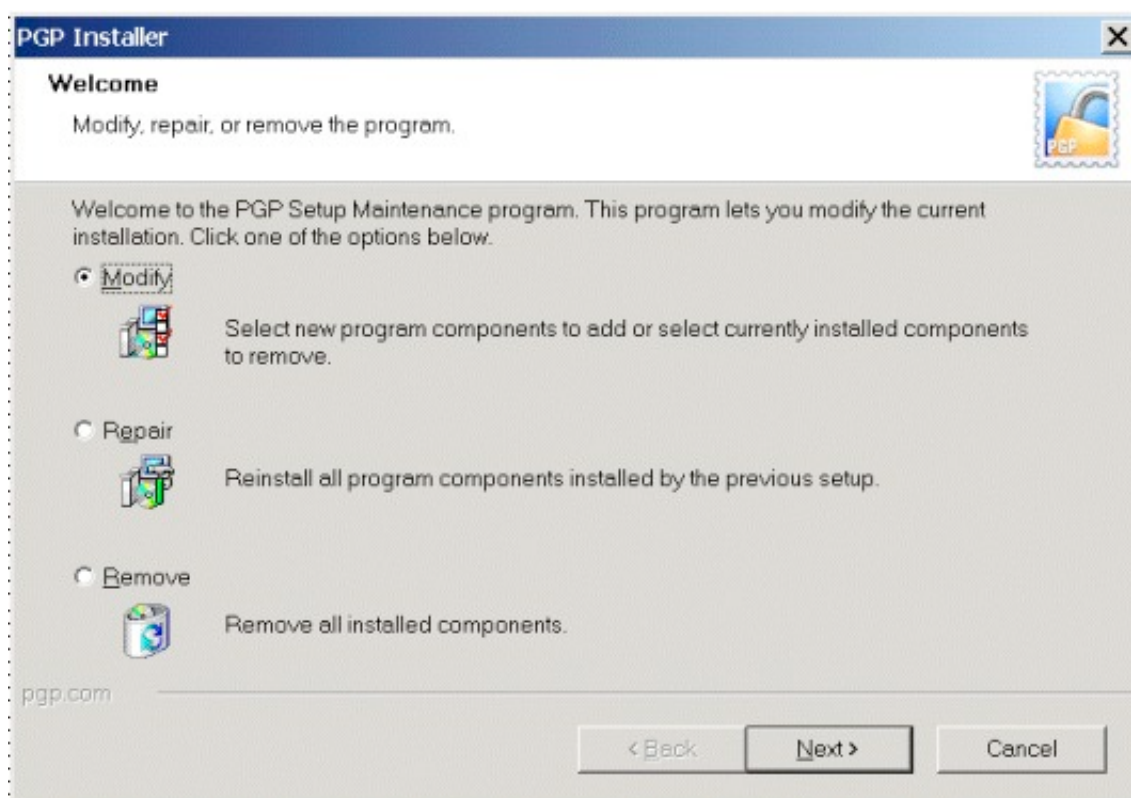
PGP Installer

Welcome

Modify, repair, or remove the program.

PGP

Welcome to the PGP Setup Maintenance program. This program lets you modify the current installation. Click one of the options below.

Modify

Select new program components to add or select currently installed components to remove.

Repair

Reinstall all program components installed by the previous setup.

Remove

Remove all installed components.

pgp.com

< Back

Next >

Cancel